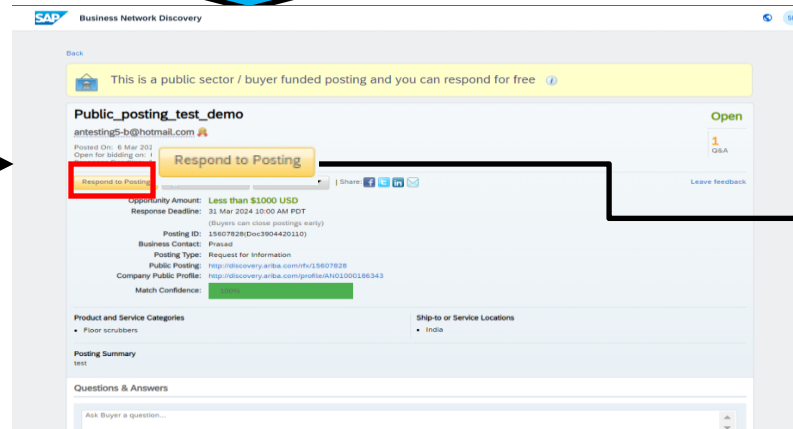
SAP Business Network Discovery

Back

This is a public sector / buyer funded posting and you can respond for free

Public_posting_test_demo

Open

antesting5-b@hotmail.com

Posted On: 6 Mar 202
Open for bidding on: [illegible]

1
Q&A

Respond to Posting

Respond to Posting

Share:

Leave feedback

Opportunity Amount: Less than $1000 USD
Response Deadline: 31 Mar 2024 10:00 AM PDT
(Buyers can close postings early)
Posting ID: 15607828(Doc3904420110)
Business Contact: Prasad
Posting Type: Request for Information
Public Posting: http://discovery.ariba.com/rfx/15607828
Company Public Profile: http://discovery.ariba.com/profile/AN01000186343
Match Confidence: 100%

Product and Service Categories
• Floor scrubbers

Ship-to or Service Locations
• India

Posting Summary
test

Questions & Answers

Ask Buyer a question...